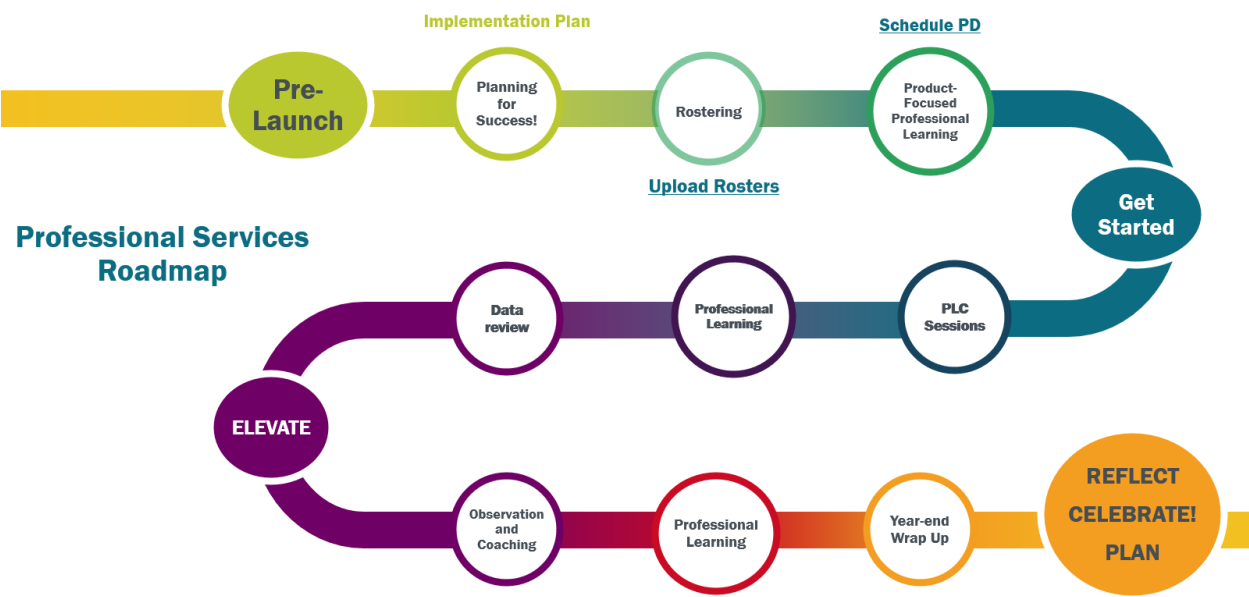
Implementation Plan

Schedule PD

Pre-Launch

Planning for Success!

Rostering

Product-Focused Professional Learning

Upload Rosters

Get Started

Professional Services Roadmap

Data review

Professional Learning

PLC Sessions

ELEVATE

Observation and Coaching

Professional Learning

Year-end Wrap Up

REFLECT CELEBRATE! PLAN